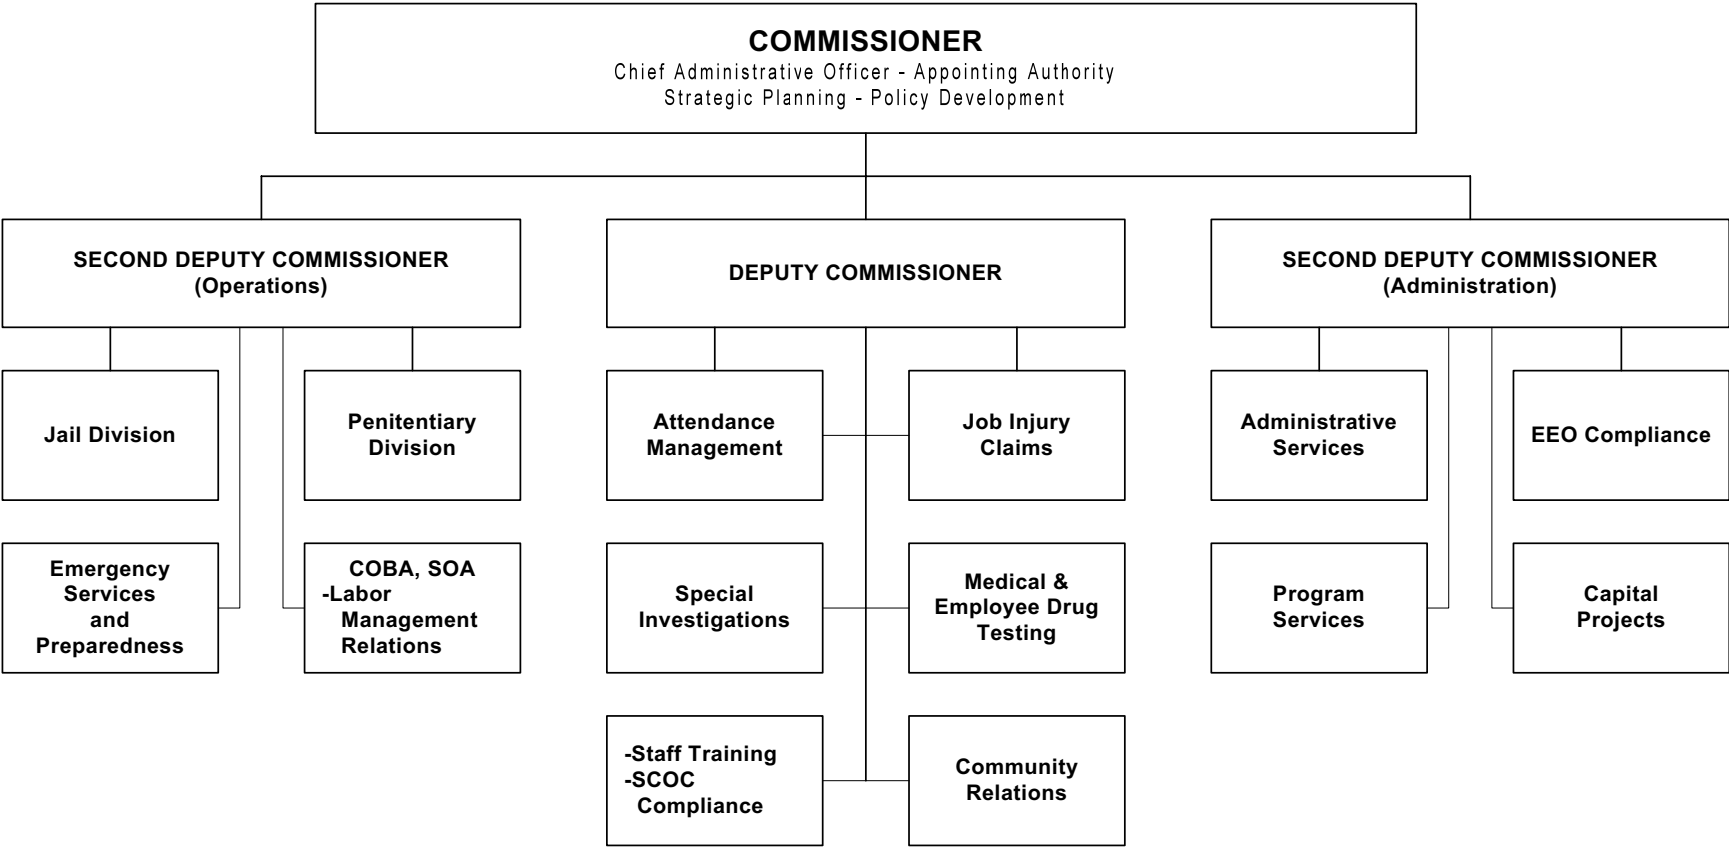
COMMISSIONER
Chief Administrative Officer - Appointing Authority
Strategic Planning - Policy Development

SECOND DEPUTY COMMISSIONER
(Operations)

DEPUTY COMMISSIONER

SECOND DEPUTY COMMISSIONER
(Administration)

Jail Division

Penitentiary Division

Emergency Services and Preparedness

COBA, SOA
-Labor Management Relations

Attendance Management

Job Injury Claims

Special Investigations

Medical & Employee Drug Testing

-Staff Training
-SCOC Compliance

Community Relations

Administrative Services

EEO Compliance

Program Services

Capital Projects